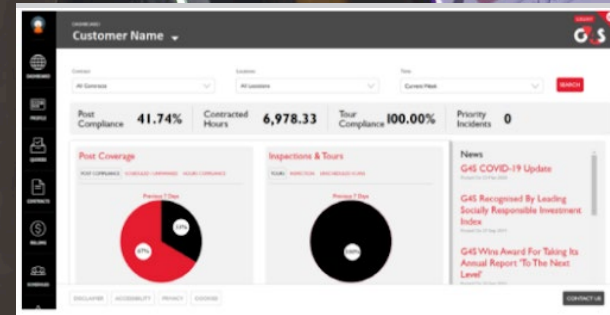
DASHBOARD
Customer Name

G4S

DASHBOARD
PROFILE
QUOTES
CONTRACTS
BILLING
SCHEDULE

Contract
All Contracts
Location
All Locations
Time
Current Week
SEARCH

Post Compliance 41.74%
Contracted Hours 6,978.33
Tour Compliance 100.00%
Priority Incidents 0

Post Coverage
POST COMPLIANCE SCHEDULED UNMANNED HOURS COMPLIANCE
Previous 7 Days
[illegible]
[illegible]

Inspections & Tours
TOURS INSPECTION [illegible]
Previous 7 Days
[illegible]

News
G4S COVID-19 Update
G4S Recognised By Leading Socially Responsible Investment Index
G4S Wins Award For Taking Its Annual Report 'To The Next Level'

DISCLAIMER ACCESSIBILITY PRIVACY COOKIES
CONTACT US